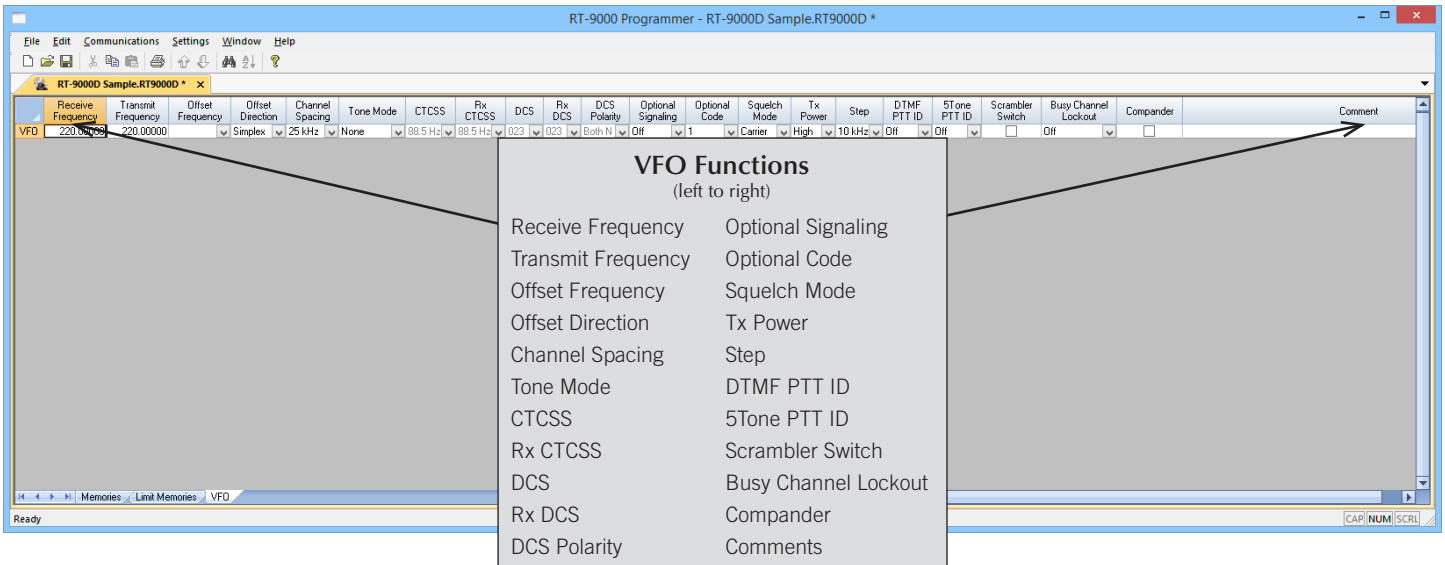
RT-9000 Programmer - RT-9000D Sample.RT9000D *

File Edit Communications Settings Window Help

RT-9000D Sample.RT9000D * ×

| | Receive Frequency | Transmit Frequency | Offset Frequency | Offset Direction | Channel Spacing | Tone Mode | CTCSS | Rx CTCSS | DCS | Rx DCS | DCS Polarity | Optional Signaling | Optional Code | Squelch Mode | Tx Power | Step | DTMF PTT ID | 5Tone PTT ID | Scrambler Switch | Busy Channel Lockout | Compander | Comment |
|---|---|---|---|---|---|---|---|---|---|---|---|---|---|---|---|---|---|---|---|---|---|---|
| VFO | 220.00000 | 220.00000 | | Simplex | 25 kHz | None | 88.5 Hz | 88.5 Hz | 023 | 023 | Both N | Off | 1 | Carrier | High | 10 kHz | Off | Off | | Off | | |

VFO Functions
(left to right)

Receive Frequency
Transmit Frequency
Offset Frequency
Offset Direction
Channel Spacing
Tone Mode
CTCSS
Rx CTCSS
DCS
Rx DCS
DCS Polarity

Optional Signaling
Optional Code
Squelch Mode
Tx Power
Step
DTMF PTT ID
5Tone PTT ID
Scrambler Switch
Busy Channel Lockout
Compander
Comments

Memories Limit Memories VFO

Ready

CAP NUM SCRL